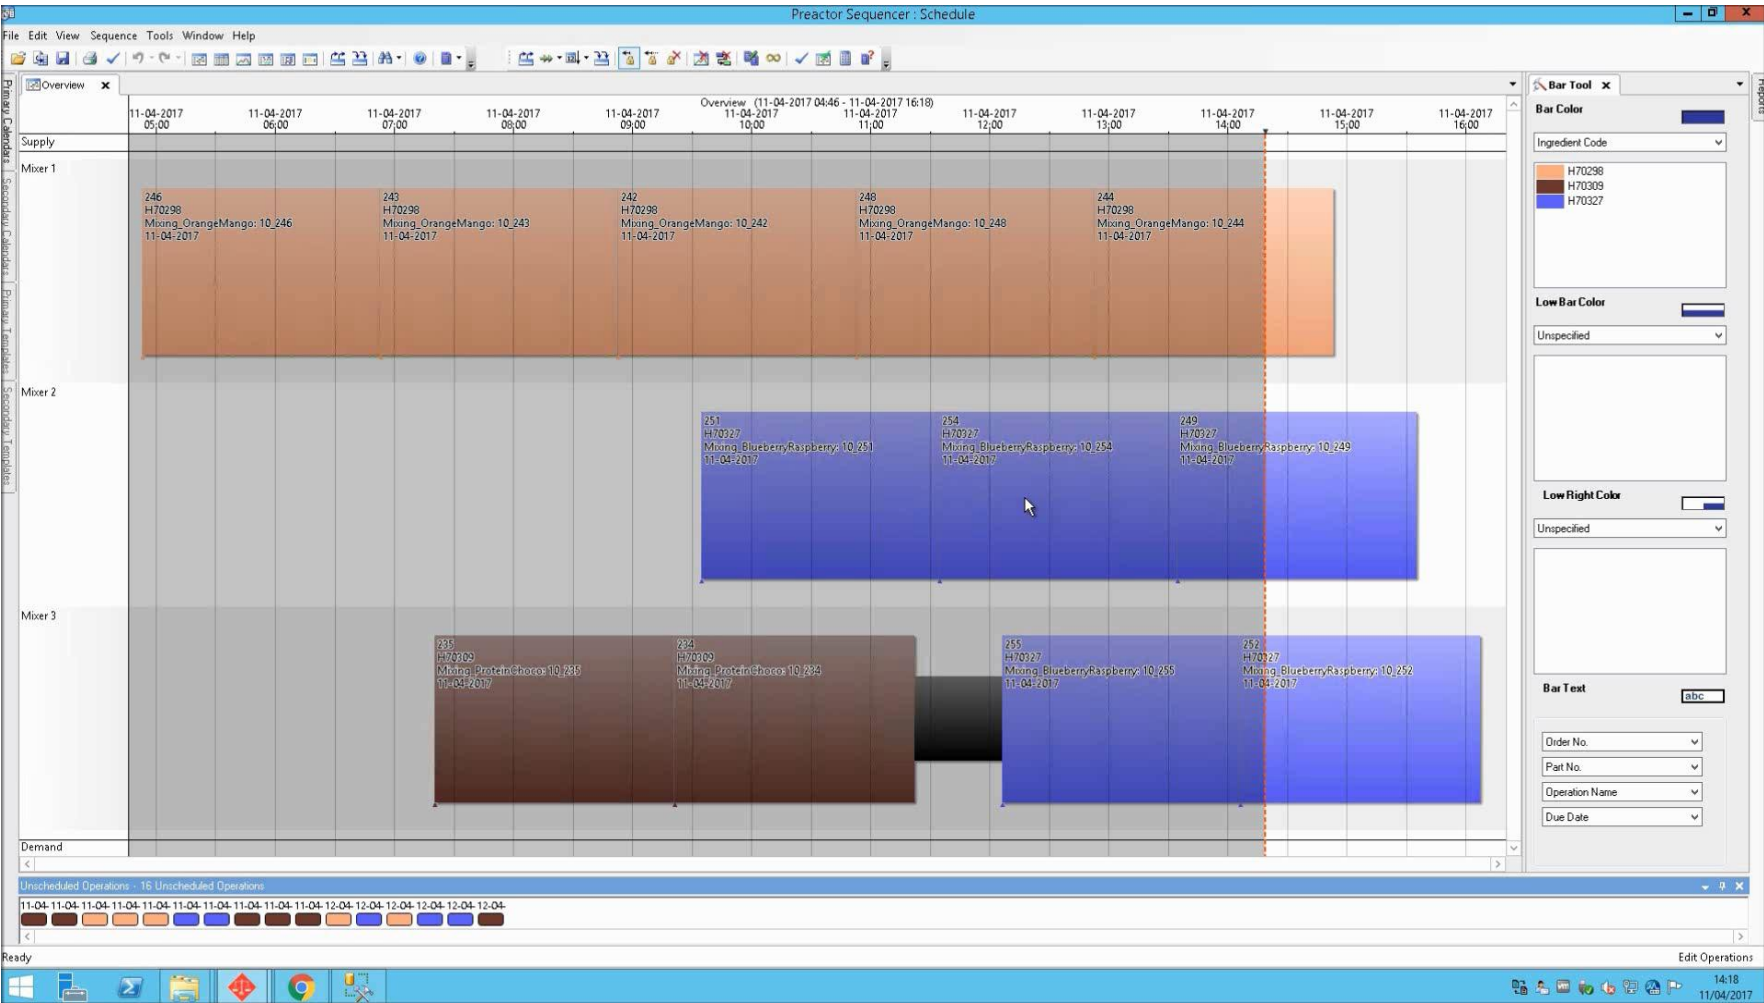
Preactor Sequencer : Schedule

File Edit View Sequence Tools Window Help

Overview

Primary Calendars Secondary Calendars Primary Templates Secondary Templates

Overview (11-04-2017 04:46 - 11-04-2017 16:18)

11-04-2017 05:00 | 11-04-2017 06:00 | 11-04-2017 07:00 | 11-04-2017 08:00 | 11-04-2017 09:00 | 11-04-2017 10:00 | 11-04-2017 11:00 | 11-04-2017 12:00 | 11-04-2017 13:00 | 11-04-2017 14:00 | 11-04-2017 15:00 | 11-04-2017 16:00

Supply

Mixer 1

246
H70298
Mixing_OrangeMango: 10_246
11-04-2017

243
H70298
Mixing_OrangeMango: 10_243
11-04-2017

242
H70298
Mixing_OrangeMango: 10_242
11-04-2017

248
H70298
Mixing_OrangeMango: 10_248
11-04-2017

244
H70298
Mixing_OrangeMango: 10_244
11-04-2017

Mixer 2

251
H70327
Mixing_BlueberryRaspberry: 10_251
11-04-2017

254
H70327
Mixing_BlueberryRaspberry: 10_254
11-04-2017

249
H70327
Mixing_BlueberryRaspberry: 10_249
11-04-2017

Mixer 3

235
H70309
Mixing_ProteinChoco: 10_235
11-04-2017

234
H70309
Mixing_ProteinChoco: 10_234
11-04-2017

255
H70327
Mixing_BlueberryRaspberry: 10_255
11-04-2017

252
H70327
Mixing_BlueberryRaspberry: 10_252
11-04-2017

Demand

Unscheduled Operations - 16 Unscheduled Operations

11-04- 11-04- 11-04- 11-04- 11-04- 11-04- 11-04- 11-04- 11-04- 11-04- 12-04- 12-04- 12-04- 12-04- 12-04- 12-04-

Bar Tool

Bar Color

Ingredient Code

H70298
H70309
H70327

Low Bar Color

Unspecified

Low Right Color

Unspecified

Bar Text

abc

Order No.
Part No.
Operation Name
Due Date

Reports

Ready

Edit Operations

14:18
11/04/2017